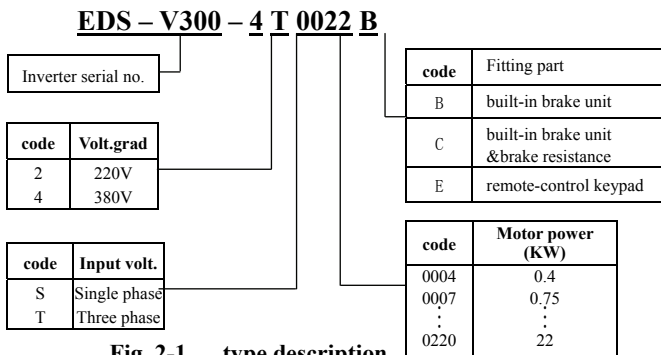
EDS – V300 – 4 T 0022 B

Inverter serial no.

| code | Volt.grad |
|---|---|
| 2 | 220V |
| 4 | 380V |

| code | Input volt. |
|---|---|
| S | Single phase |
| T | Three phase |

| code | Fitting part |
|---|---|
| B | built-in brake unit |
| C | built-in brake unit &brake resistance |
| E | remote-control keypad |

| code | Motor power (KW) |
|---|---|
| 0004 | 0.4 |
| 0007 | 0.75 |
| ⋮ | ⋮ |
| 0220 | 22 |

Fig. 2-1 type description